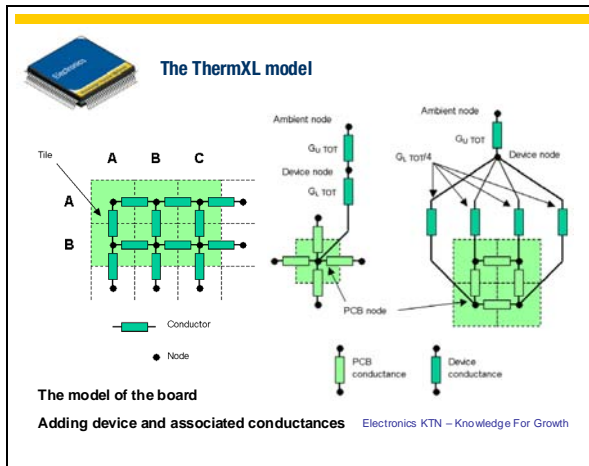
Electronics

The ThermXL model

Tile

A B C

A

B

Conductor

Node

Ambient node

$G_{U\ TOT}$

Device node

$G_{L\ TOT}$

PCB node

Ambient node

$G_{U\ TOT}$

$G_{L\ TOT}/4$

Device node

PCB conductance

Device conductance

The model of the board

Adding device and associated conductances

Electronics KTN – Knowledge For Growth